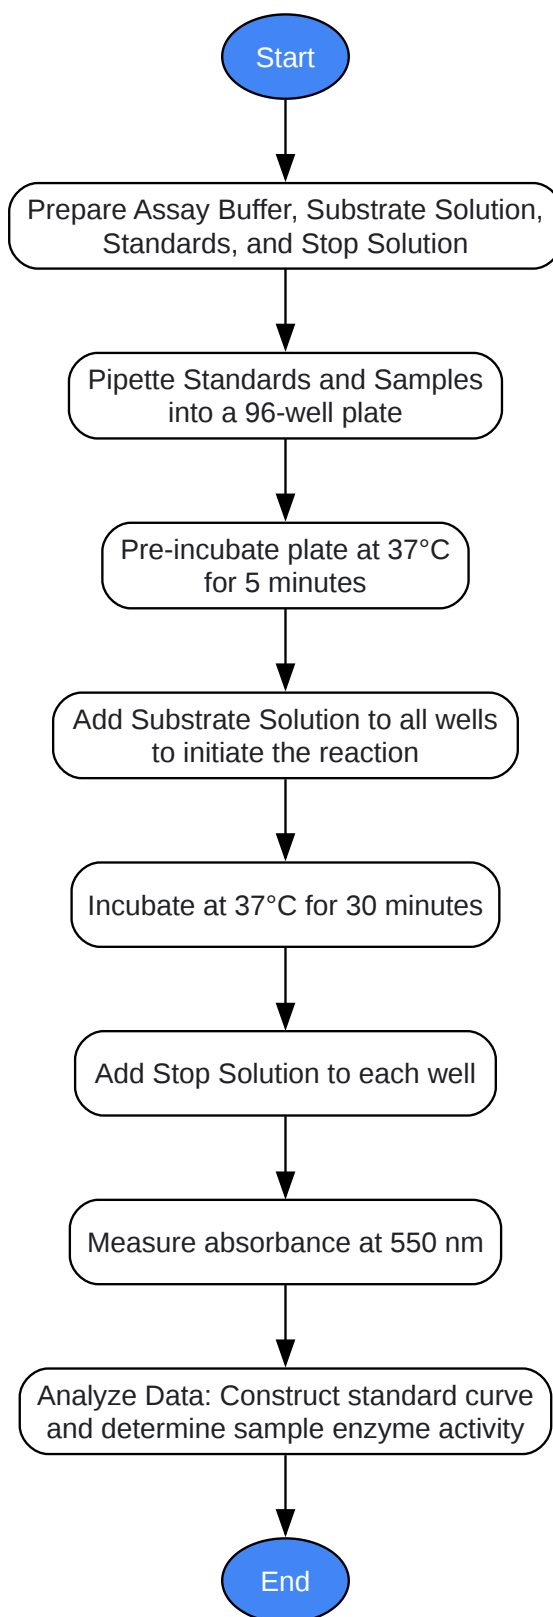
Start

Prepare Assay Buffer, Substrate Solution, Standards, and Stop Solution

Pipette Standards and Samples into a 96-well plate

Pre-incubate plate at 37°C for 5 minutes

Add Substrate Solution to all wells to initiate the reaction

Incubate at 37°C for 30 minutes

Add Stop Solution to each well

Measure absorbance at 550 nm

Analyze Data: Construct standard curve and determine sample enzyme activity

End